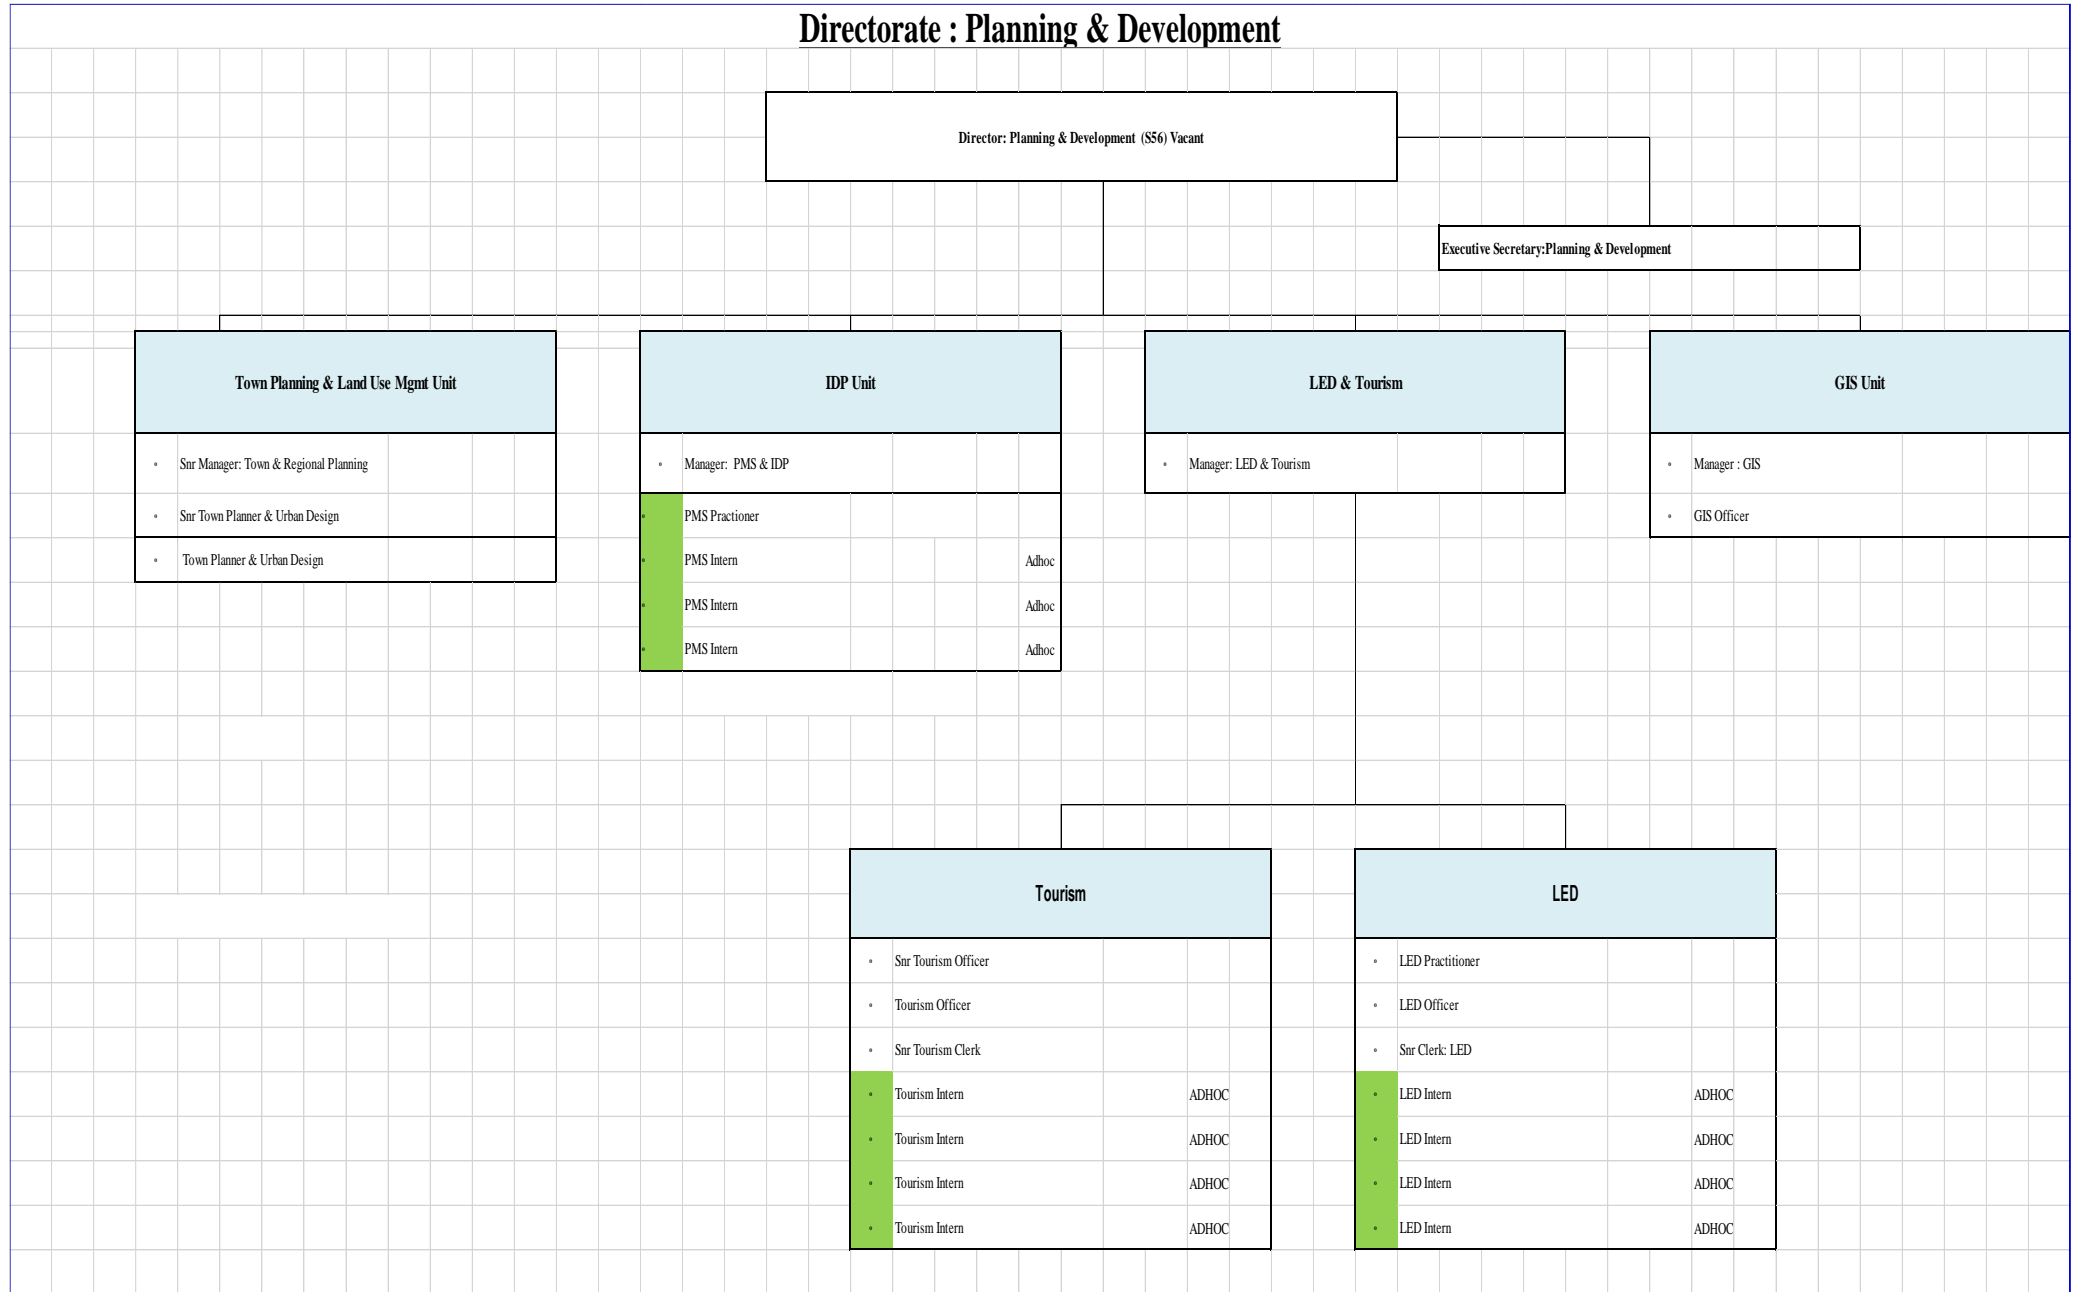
Directorate : Planning & Development

Director: Planning & Development (S56) Vacant

Executive Secretary:Planning & Development

Town Planning & Land Use Mgmt Unit

- Snr Manager: Town & Regional Planning
- Snr Town Planner & Urban Design
- Town Planner & Urban Design

IDP Unit

- Manager: PMS & IDP
- PMS Practioner
- PMS Intern Adhoc
- PMS Intern Adhoc
- PMS Intern Adhoc

LED & Tourism

- Manager: LED & Tourism

GIS Unit

- Manager : GIS
- GIS Officer

Tourism

- Snr Tourism Officer
- Tourism Officer
- Snr Tourism Clerk
- Tourism Intern ADHOC
- Tourism Intern ADHOC
- Tourism Intern ADHOC
- Tourism Intern ADHOC

LED

- LED Practitioner
- LED Officer
- Snr Clerk: LED
- LED Intern ADHOC
- LED Intern ADHOC
- LED Intern ADHOC
- LED Intern ADHOC